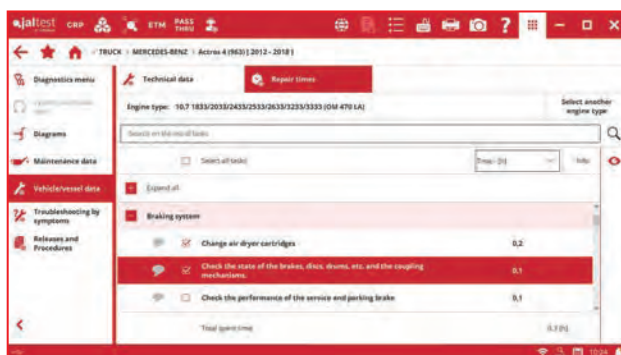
jaltest CRP ETM PASS THRU

TRUCK › MERCEDES-BENZ › Actros 4 (963) (2012 - 2018 )

Diagnostics menu

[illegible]

Diagrams

Maintenance data

Vehicle/vessel data

Troubleshooting by symptoms

Releases and Procedures

Technical data

Repair times

Engine type: 10,7 1833/2033/2433/2533/2633/3233/3333 (OM 470 LA)

Select another engine type

Search on the list of tasks

Select all tasks

Time - (h)

Info

Expand all

Braking system

Change air dryer cartridges 0,2

Check the state of the brakes, discs, drums, etc. and the coupling mechanisms. 0,1

Check the performance of the service and parking brake 0,1

Total spent time 0,3 (h)

10:24